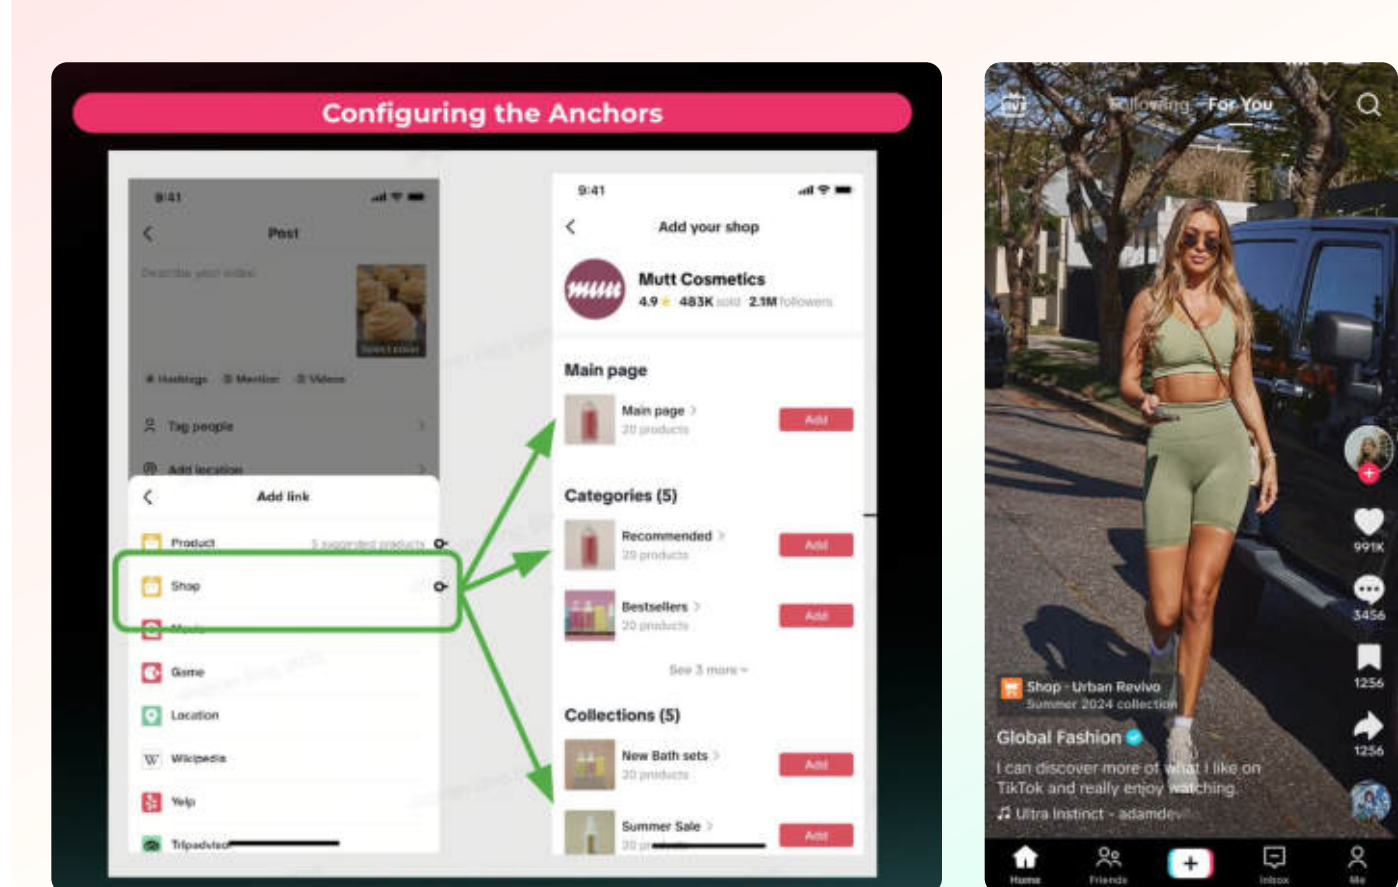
Configuring the Anchors

9:41

Post

Describe your video

Select cover

# Hashtags @ Mention Videos

Tag people

Add location

Add link

Product 3 suggested products

Shop

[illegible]

Game

Location

Wikipedia

Yelp

Tripadvisor

9:41

Add your shop

Mutt Cosmetics

4.9 ★ 483K sold 2.1M followers

Main page

Main page >
20 products
Add

Categories (5)

Recommended >
20 products
Add

Bestsellers >
20 products
Add

See 3 more

Collections (5)

New Bath sets >
20 products
Add

Summer Sale >
20 products
Add

LIVE Following For You

991K

3456

1256

1256

Shop · Urban Revivo
Summer 2024 collection

Global Fashion

I can discover more of what I like on TikTok and really enjoy watching.

Ultra Instinct - adamdev

Home Friends + Inbox Me